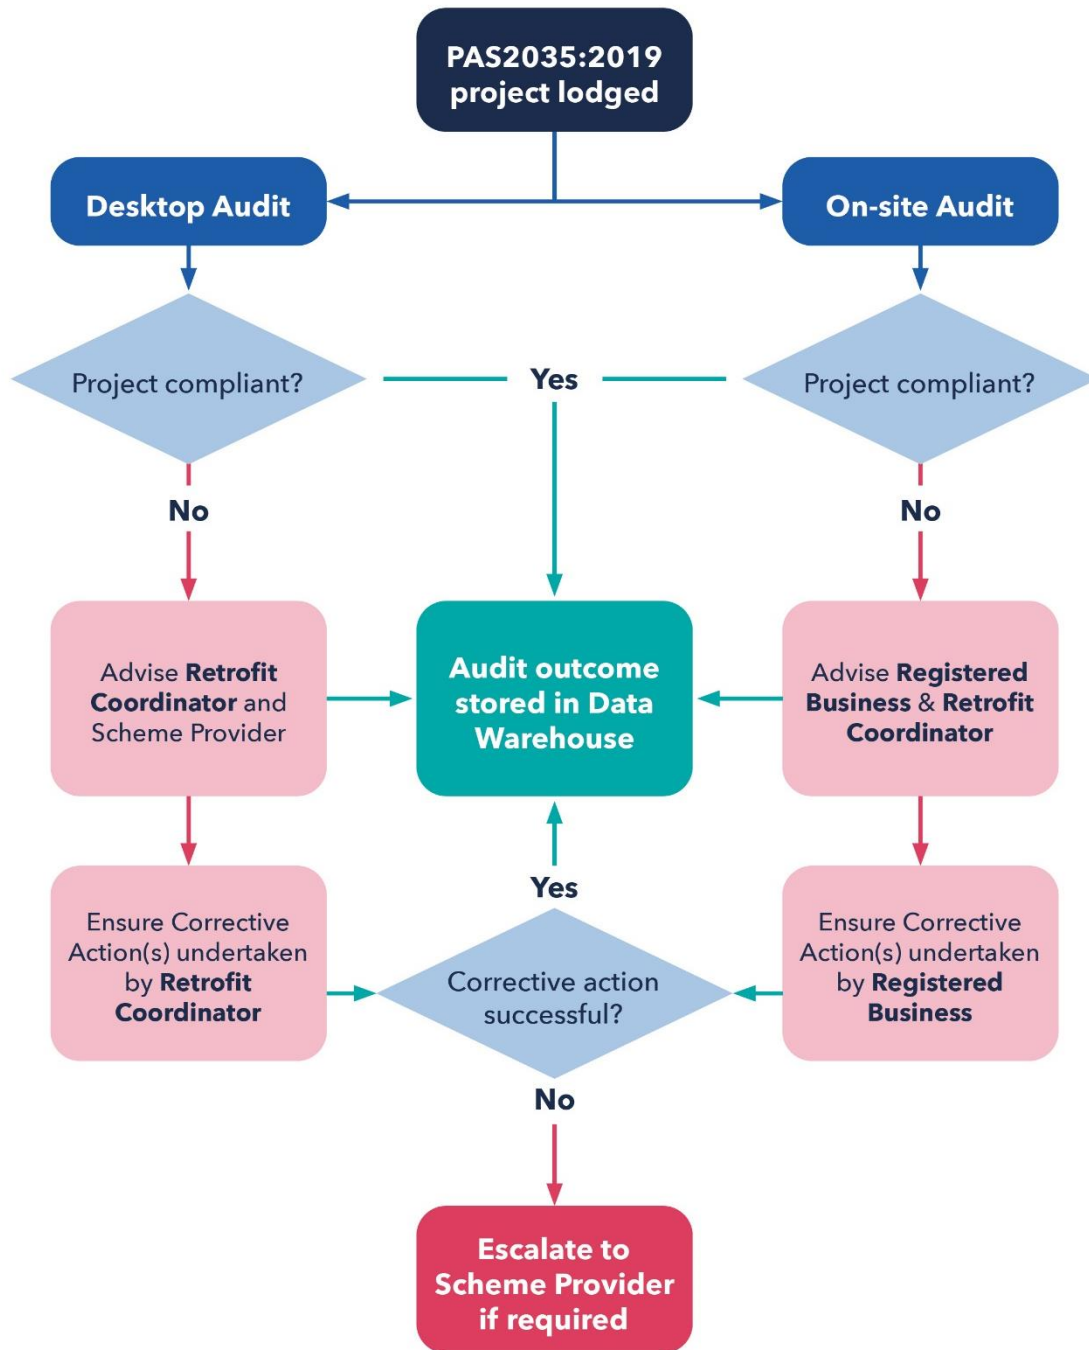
PAS2035:2019 project lodged

Desktop Audit

On-site Audit

Project compliant?

Yes

Project compliant?

No

No

Advise Retrofit Coordinator and Scheme Provider

Audit outcome stored in Data Warehouse

Advise Registered Business & Retrofit Coordinator

Yes

Ensure Corrective Action(s) undertaken by Retrofit Coordinator

Corrective action successful?

Ensure Corrective Action(s) undertaken by Registered Business

No

Escalate to Scheme Provider if required